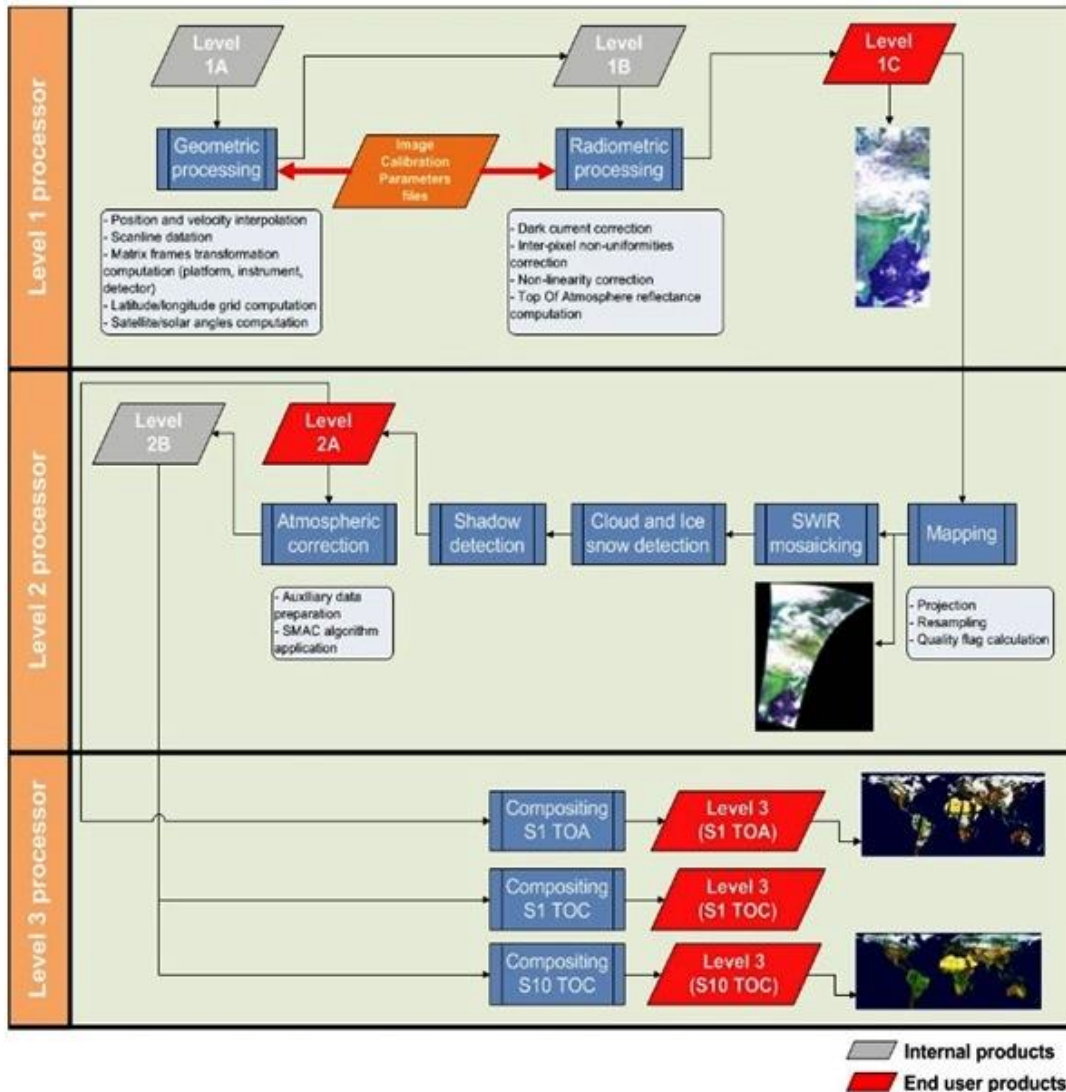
Level 1 processor

Level 1A

Geometric processing

Image Calibration Parameters files

Level 1B

Radiometric processing

Level 1C

- Position and velocity interpolation
- Scanline datation
- Matrix frames transformation computation (platform, instrument, detector)
- Latitude/longitude grid computation
- Satellite/solar angles computation

- Dark current correction
- Inter-pixel non-uniformities correction
- Non-linearity correction
- Top Of Atmosphere reflectance computation

Level 2 processor

Level 2B

Level 2A

Atmospheric correction

Shadow detection

Cloud and Ice snow detection

SWIR mosaicking

Mapping

- Auxiliary data preparation
- SMAC algorithm application

- Projection
- Resampling
- Quality flag calculation

Level 3 processor

Compositing S1 TOA

Level 3 (S1 TOA)

Compositing S1 TOC

Level 3 (S1 TOC)

Compositing S10 TOC

Level 3 (S10 TOC)

Internal products

End user products